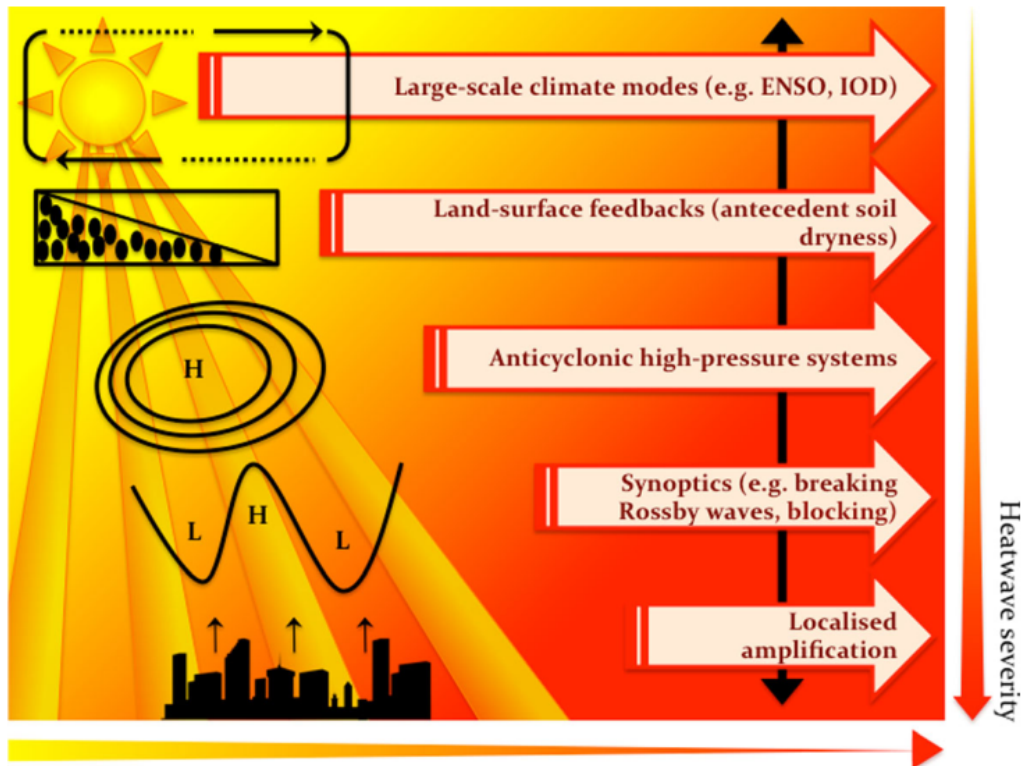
Large-scale climate modes (e.g. ENSO, IOD)

Land-surface feedbacks (antecedent soil dryness)

H

Anticyclonic high-pressure systems

L

H

L

Synoptics (e.g. breaking Rossby waves, blocking)

Localised amplification

Heatwave severity